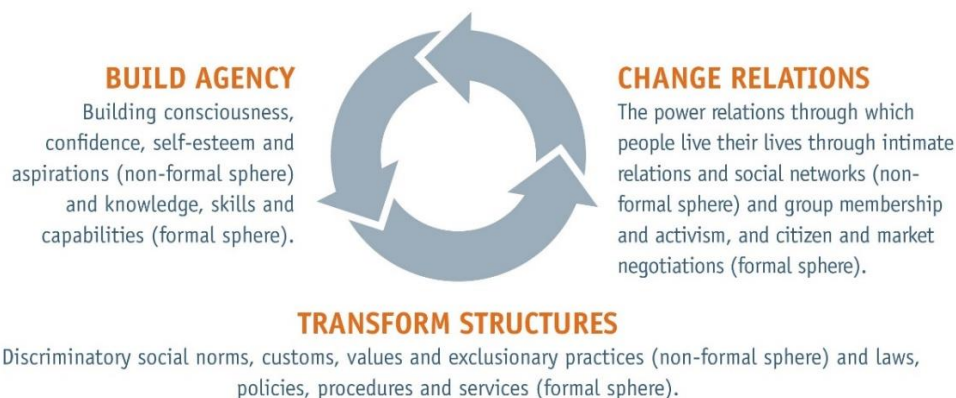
BUILD AGENCY
Building consciousness, confidence, self-esteem and aspirations (non-formal sphere) and knowledge, skills and capabilities (formal sphere).

CHANGE RELATIONS
The power relations through which people live their lives through intimate relations and social networks (non-formal sphere) and group membership and activism, and citizen and market negotiations (formal sphere).

TRANSFORM STRUCTURES
Discriminatory social norms, customs, values and exclusionary practices (non-formal sphere) and laws, policies, procedures and services (formal sphere).